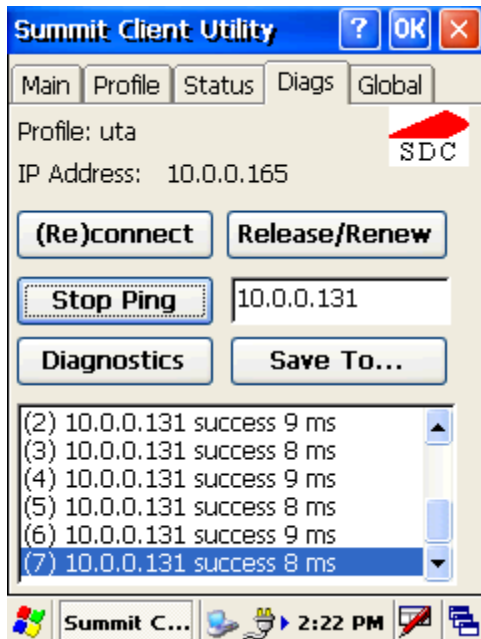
Summit Client Utility ? OK ×

Main Profile Status Diags Global

Profile: uta

SDC

IP Address: 10.0.0.165

(Re)connect Release/Renew

Stop Ping 10.0.0.131

Diagnostics Save To...

(2) 10.0.0.131 success 9 ms
(3) 10.0.0.131 success 8 ms
(4) 10.0.0.131 success 9 ms
(5) 10.0.0.131 success 8 ms
(6) 10.0.0.131 success 9 ms
(7) 10.0.0.131 success 8 ms

Summit C... 2:22 PM